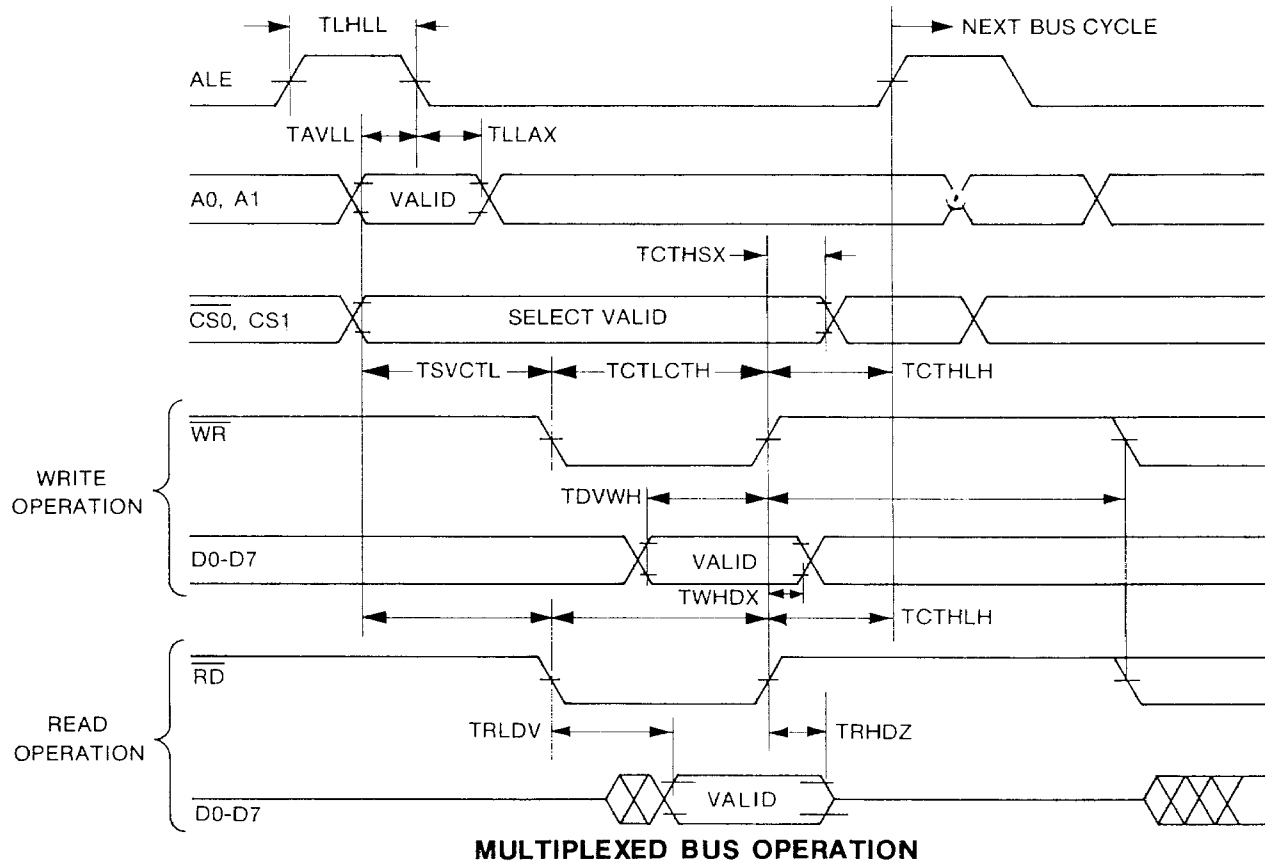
TLHLL

NEXT BUS CYCLE

ALE

TAVLL

TLLAX

A0, A1

VALID

TCTHSX

$\overline{CS0}$, CS1

SELECT VALID

TSVCTL

TCTLCTH

TCTHLH

WRITE OPERATION

$\overline{WR}$

TDVWH

D0-D7

VALID

TWHDX

TCTHLH

READ OPERATION

$\overline{RD}$

TRLDV

TRHDZ

D0-D7

VALID

MULTIPLEXED BUS OPERATION